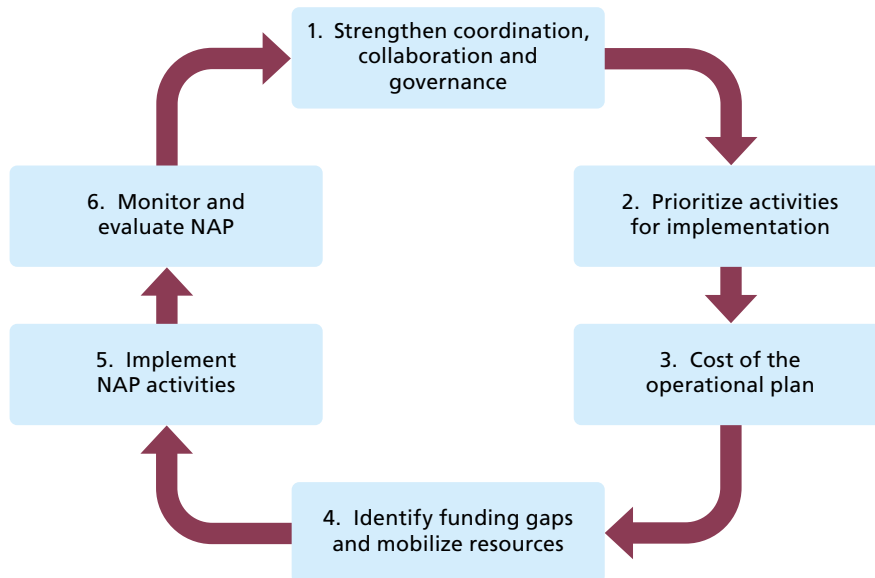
1. Strengthen coordination, collaboration and governance

2. Prioritize activities for implementation

3. Cost of the operational plan

4. Identify funding gaps and mobilize resources

5. Implement NAP activities

6. Monitor and evaluate NAP